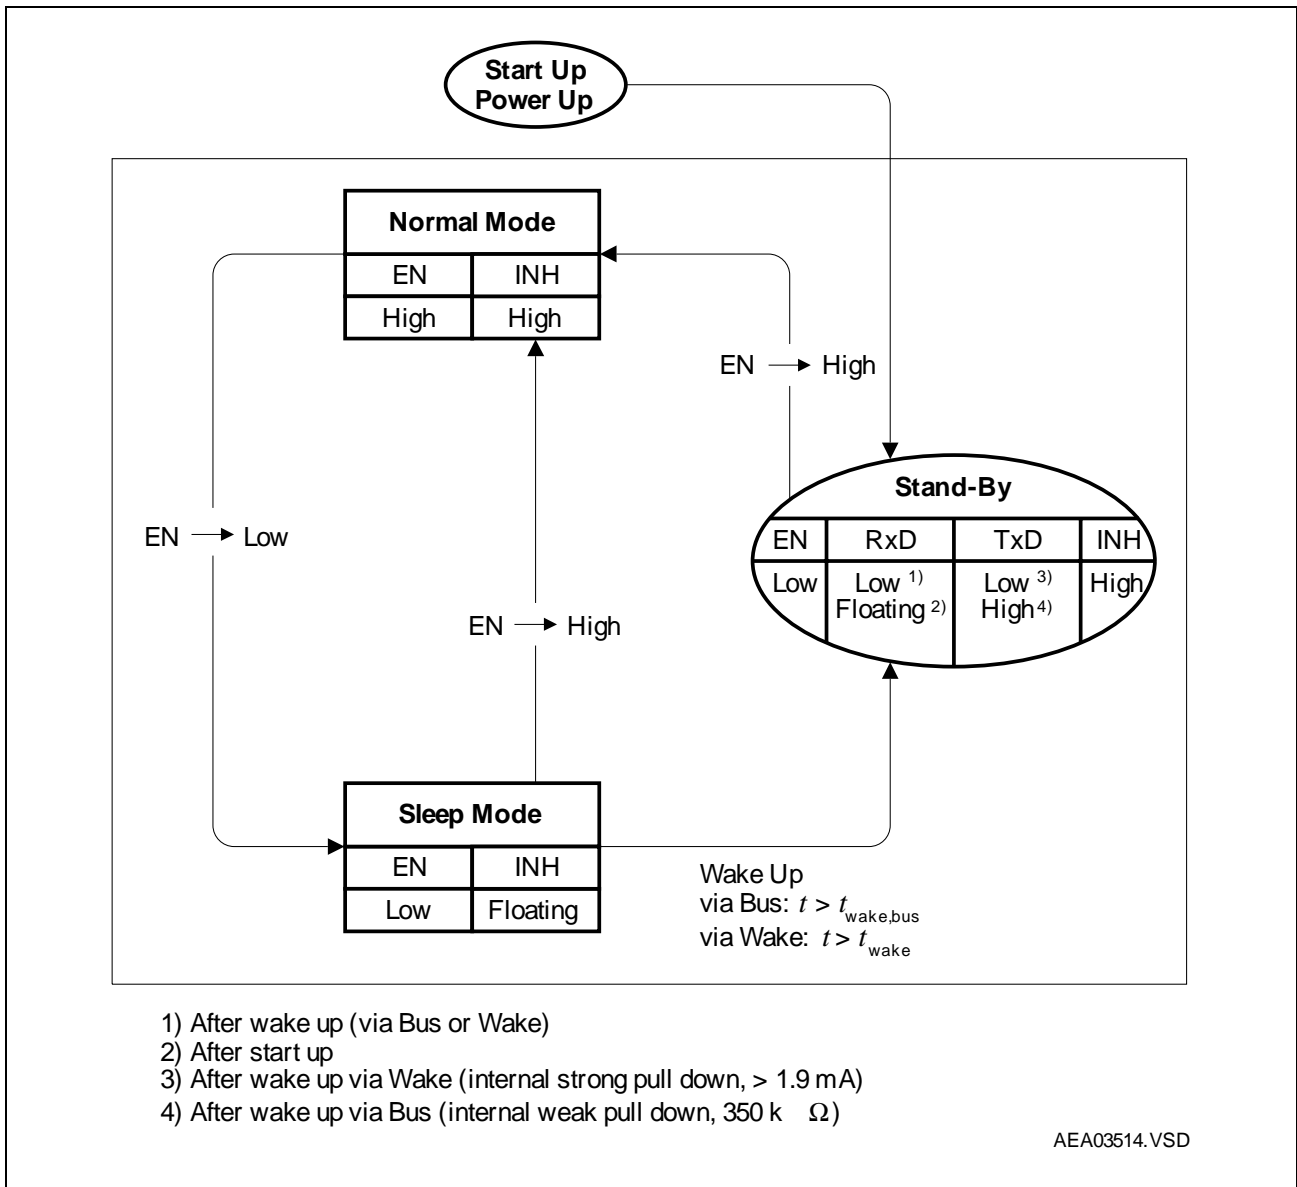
Start Up
Power Up

Normal Mode

| EN | INH |
|---|---|
| High | High |

EN → High

EN → Low

Stand-By

| EN | RxD | TxD | INH |
|---|---|---|---|
| Low | Low $^{1)}$ Floating $^{2)}$ | Low $^{3)}$ High $^{4)}$ | High |

EN → High

Sleep Mode

| EN | INH |
|---|---|
| Low | Floating |

Wake Up
via Bus: $t > t_{wake,bus}$
via Wake: $t > t_{wake}$

1) After wake up (via Bus or Wake)
2) After start up
3) After wake up via Wake (internal strong pull down, > 1.9 mA)
4) After wake up via Bus (internal weak pull down, 350 k $\Omega$)

AEA03514.VSD